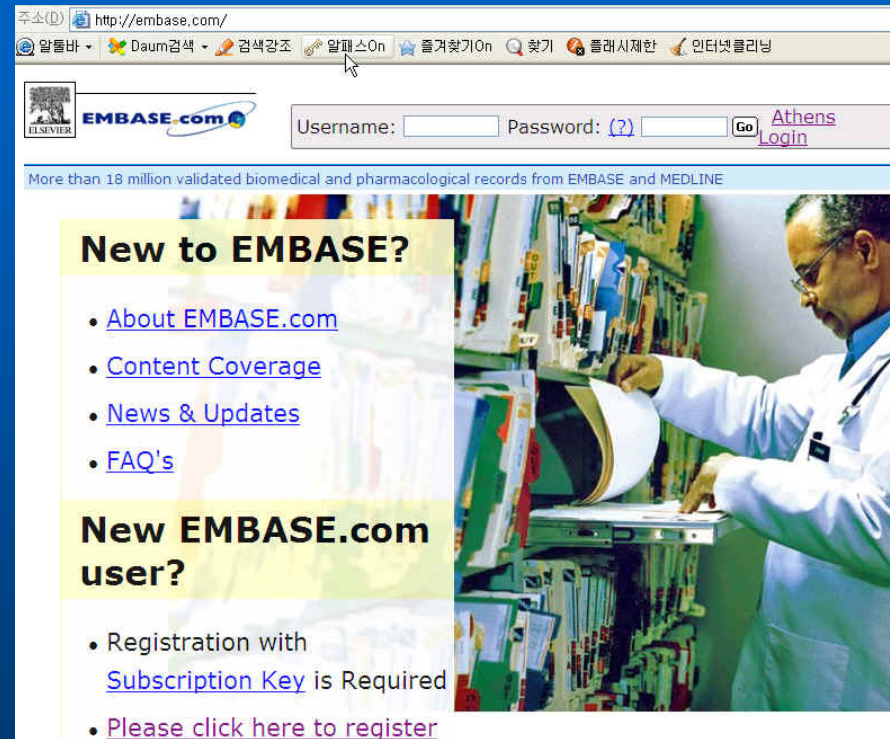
주소(D) http://embase.com/

알툴바 · Daum검색 · 검색강조 알패스On 즐겨찾기On 찾기 플래시제한 인터넷클리닝

ELSEVIER EMBASE.com

Username: Password: (?) Go Athens Login

More than 18 million validated biomedical and pharmacological records from EMBASE and MEDLINE

New to EMBASE?

- About EMBASE.com
- Content Coverage
- News & Updates
- FAQ's

New EMBASE.com user?

- Registration with Subscription Key is Required
- Please click here to register